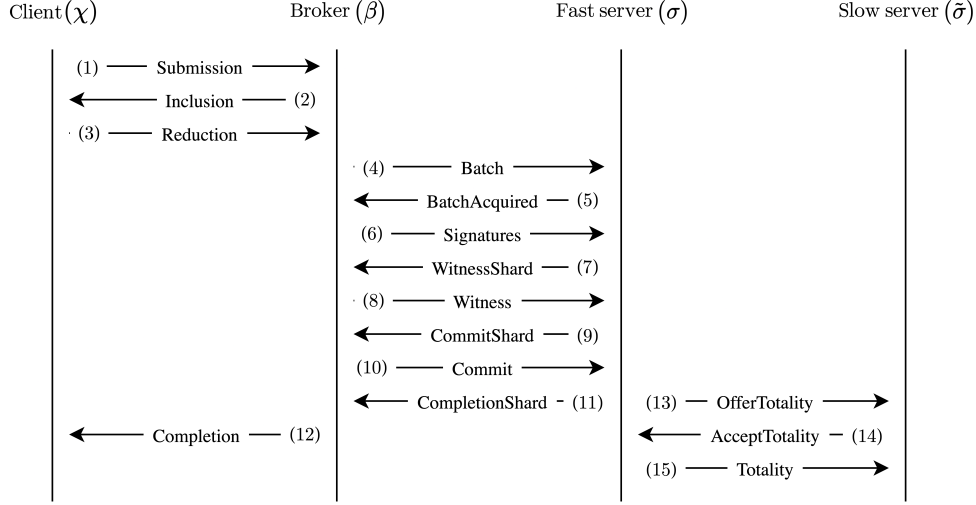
Client $(\chi)$ Broker $(\beta)$ Fast server $(\sigma)$ Slow server $(\tilde{\sigma})$

(1) Submission
Inclusion (2)
(3) Reduction
(4) Batch
BatchAcquired (5)
(6) Signatures
WitnessShard (7)
(8) Witness
CommitShard (9)
(10) Commit
CompletionShard (11)
(13) OfferTotality
Completion (12)
AcceptTotality (14)
(15) Totality